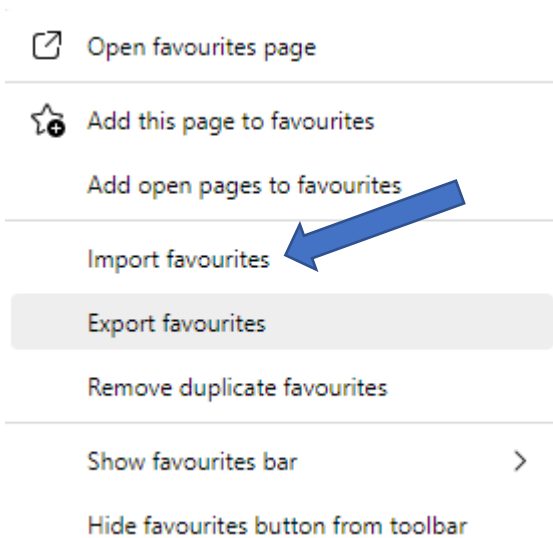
Open favourites page

Add this page to favourites

Add open pages to favourites

Import favourites

Export favourites

Remove duplicate favourites

Show favourites bar

Hide favourites button from toolbar